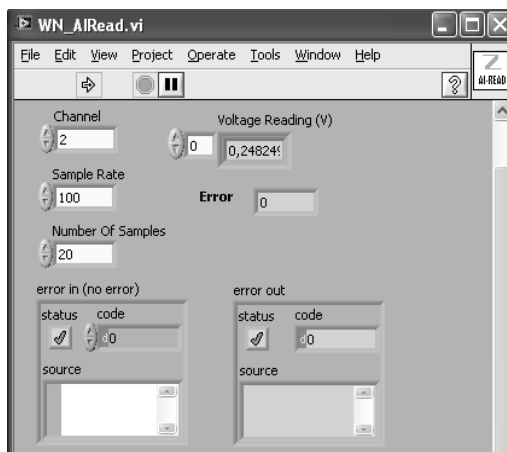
WN_AIRead.vi

File Edit View Project Operate Tools Window Help

AI-READ

Channel
2

Voltage Reading (V)
0
0,248249

Sample Rate
100

Error
0

Number Of Samples
20

error in (no error)
status code
d0
source

error out
status code
d0
source